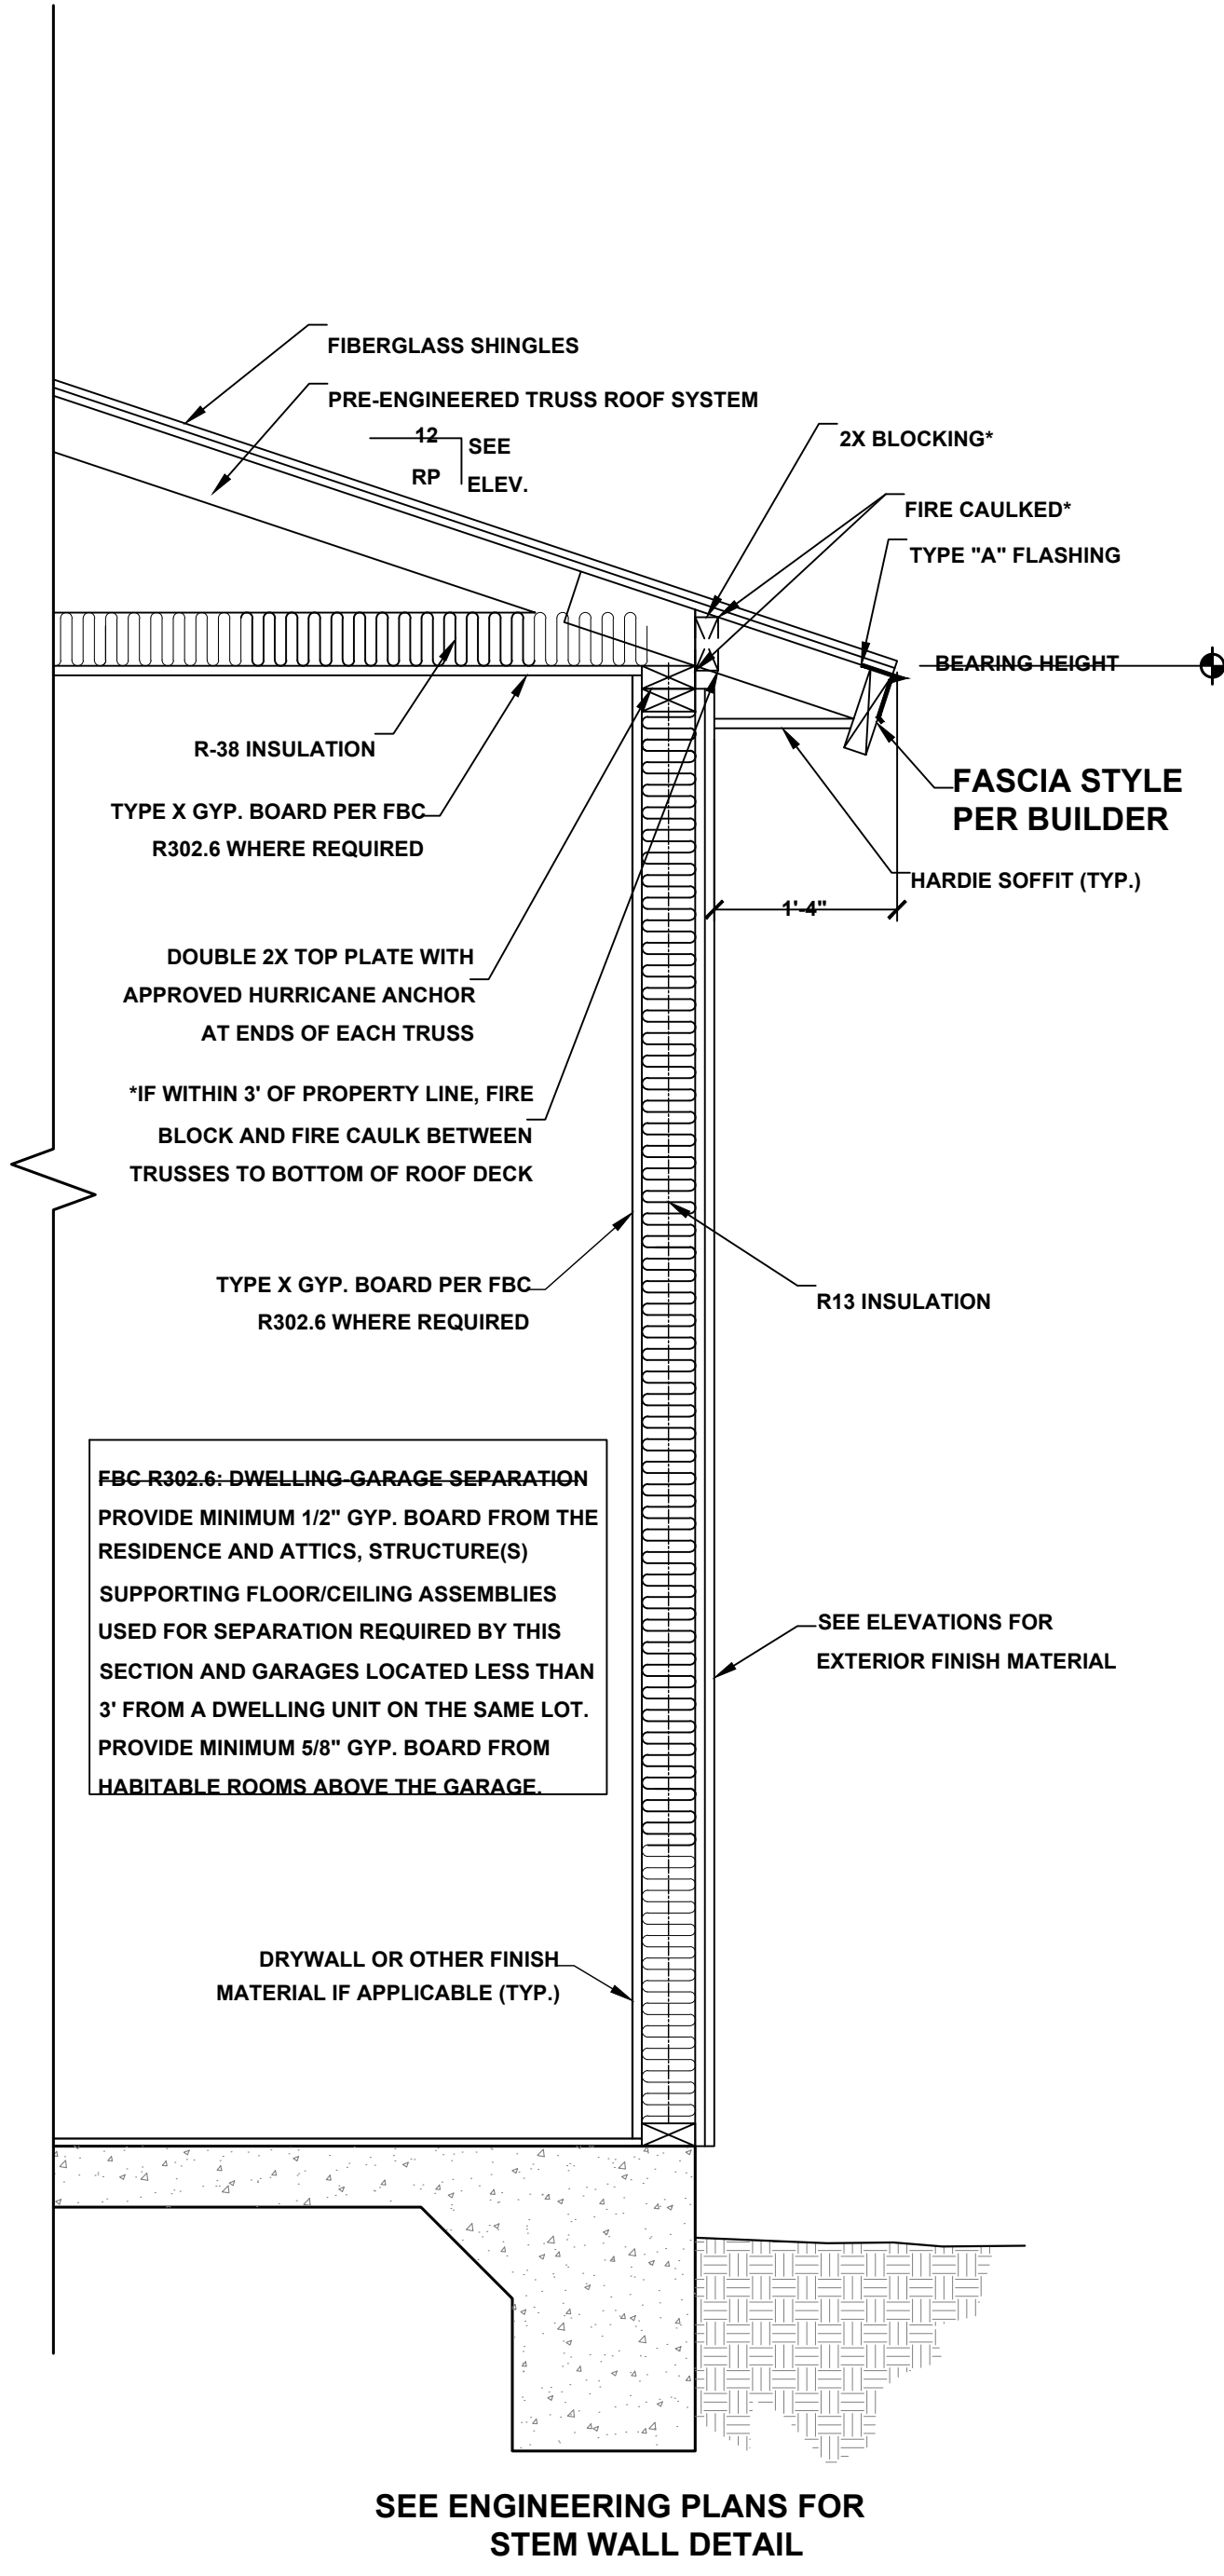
FIBERGLASS SHINGLES

PRE-ENGINEERED TRUSS ROOF SYSTEM

12
RP
SEE ELEV.

2X BLOCKING*

FIRE CAULKED*

TYPE "A" FLASHING

BEARING HEIGHT

R-38 INSULATION

TYPE X GYP. BOARD PER FBC R302.6 WHERE REQUIRED

FASCIA STYLE PER BUILDER

HARDIE SOFFIT (TYP.)

1'-4"

DOUBLE 2X TOP PLATE WITH APPROVED HURRICANE ANCHOR AT ENDS OF EACH TRUSS

*IF WITHIN 3' OF PROPERTY LINE, FIRE BLOCK AND FIRE CAULK BETWEEN TRUSSES TO BOTTOM OF ROOF DECK

TYPE X GYP. BOARD PER FBC R302.6 WHERE REQUIRED

R13 INSULATION

FBC R302.6: DWELLING-GARAGE SEPARATION
PROVIDE MINIMUM 1/2" GYP. BOARD FROM THE RESIDENCE AND ATTICS, STRUCTURE(S) SUPPORTING FLOOR/CEILING ASSEMBLIES USED FOR SEPARATION REQUIRED BY THIS SECTION AND GARAGES LOCATED LESS THAN 3' FROM A DWELLING UNIT ON THE SAME LOT. PROVIDE MINIMUM 5/8" GYP. BOARD FROM HABITABLE ROOMS ABOVE THE GARAGE.

SEE ELEVATIONS FOR EXTERIOR FINISH MATERIAL

DRYWALL OR OTHER FINISH MATERIAL IF APPLICABLE (TYP.)

SEE ENGINEERING PLANS FOR STEM WALL DETAIL